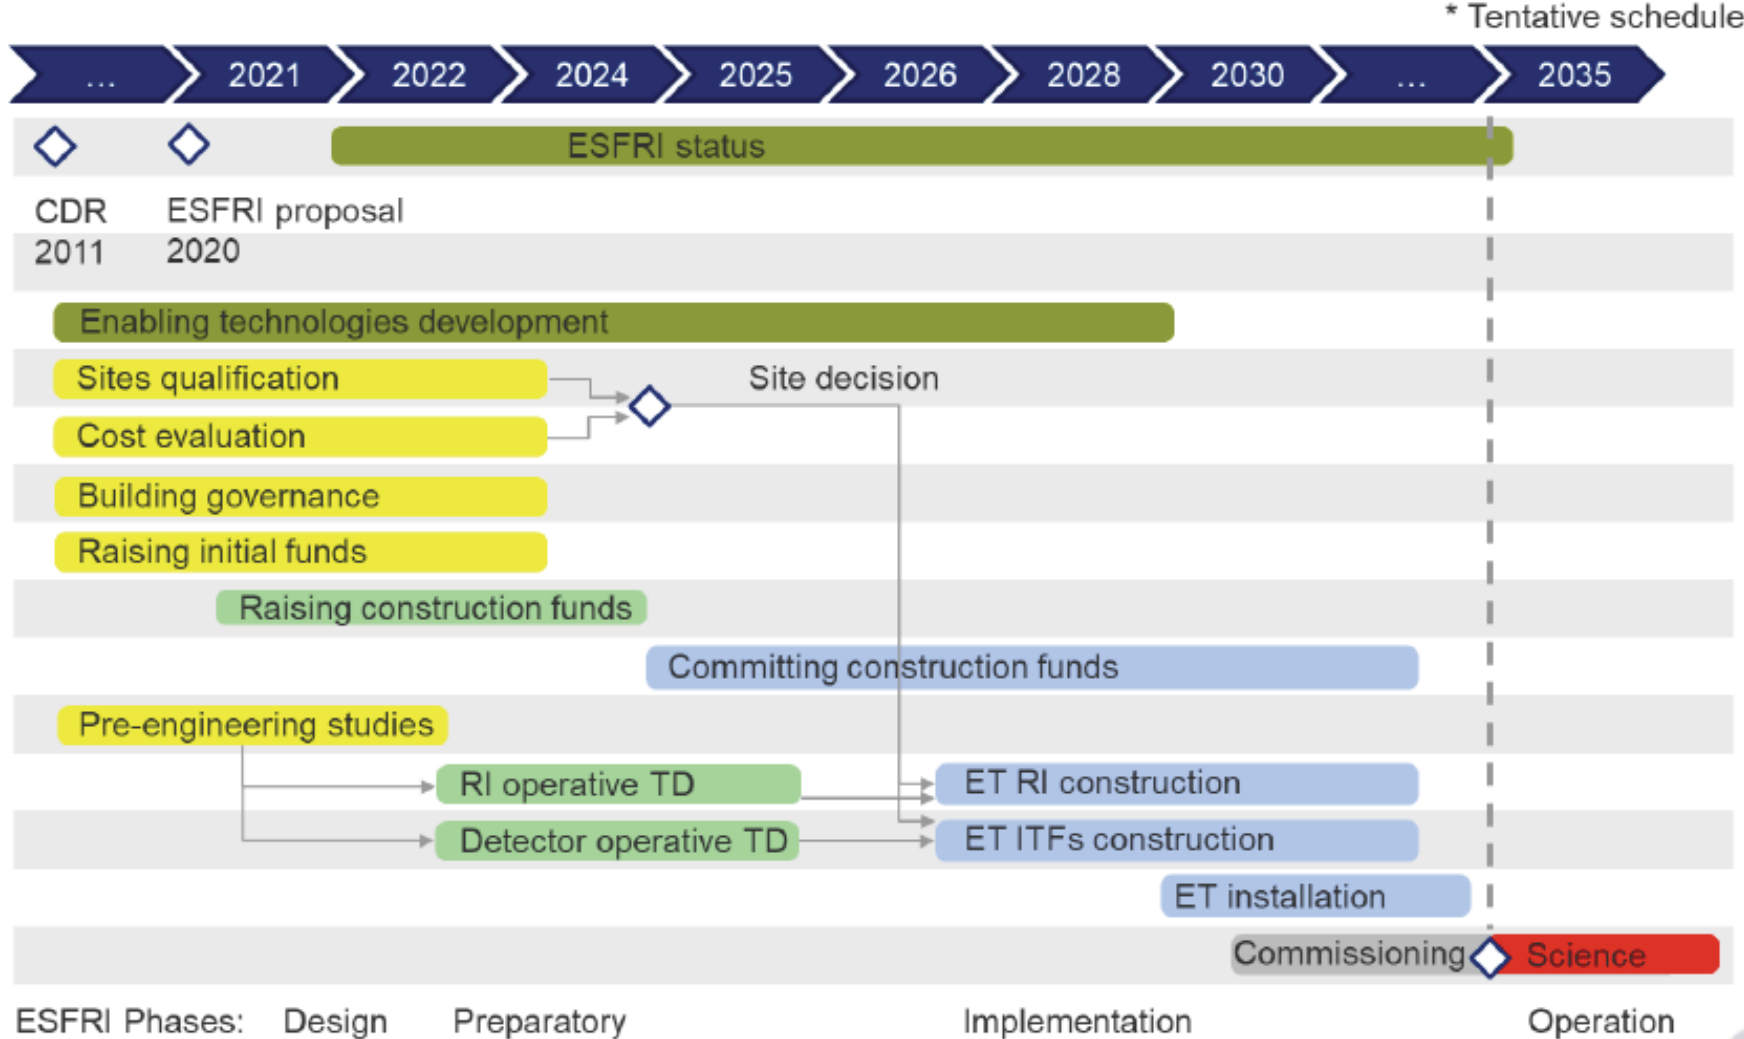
* Tentative schedule

... 2021 2022 2024 2025 2026 2028 2030 ... 2035

ESFRI status

CDR 2011

ESFRI proposal 2020

Enabling technologies development

Sites qualification

Site decision

Cost evaluation

Building governance

Raising initial funds

Raising construction funds

Committing construction funds

Pre-engineering studies

RI operative TD

ET RI construction

Detector operative TD

ET ITFs construction

ET installation

Commissioning

Science

ESFRI Phases: Design Preparatory Implementation Operation